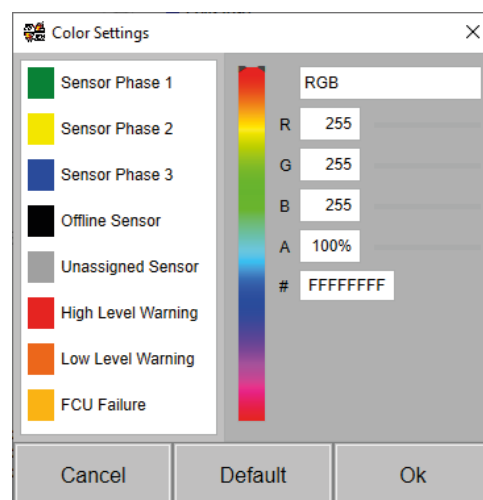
Color Settings

Sensor Phase 1
Sensor Phase 2
Sensor Phase 3
Offline Sensor
Unassigned Sensor
High Level Warning
Low Level Warning
FCU Failure

RGB
R 255
G 255
B 255
A 100%
# FFFFFFFF

Cancel
Default
Ok